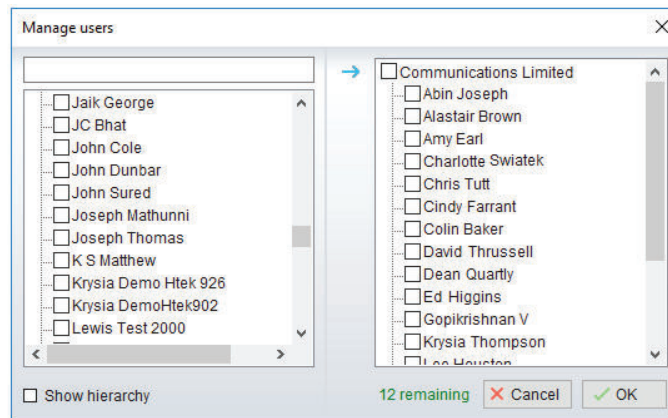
Manage users

Jaik George
JC Bhat
John Cole
John Dunbar
John Sured
Joseph Mathunni
Joseph Thomas
K S Matthew
Krysia Demo Htek 926
Krysia DemoHtek902
Lewis Test 2000

Communications Limited
Abin Joseph
Alastair Brown
Amy Earl
Charlotte Swiatek
Chris Tutt
Cindy Farrant
Colin Baker
David Thrussell
Dean Quartly
Ed Higgins
Gopikrishnan V
Krysia Thompson
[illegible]

Show hierarchy

12 remaining
Cancel
OK